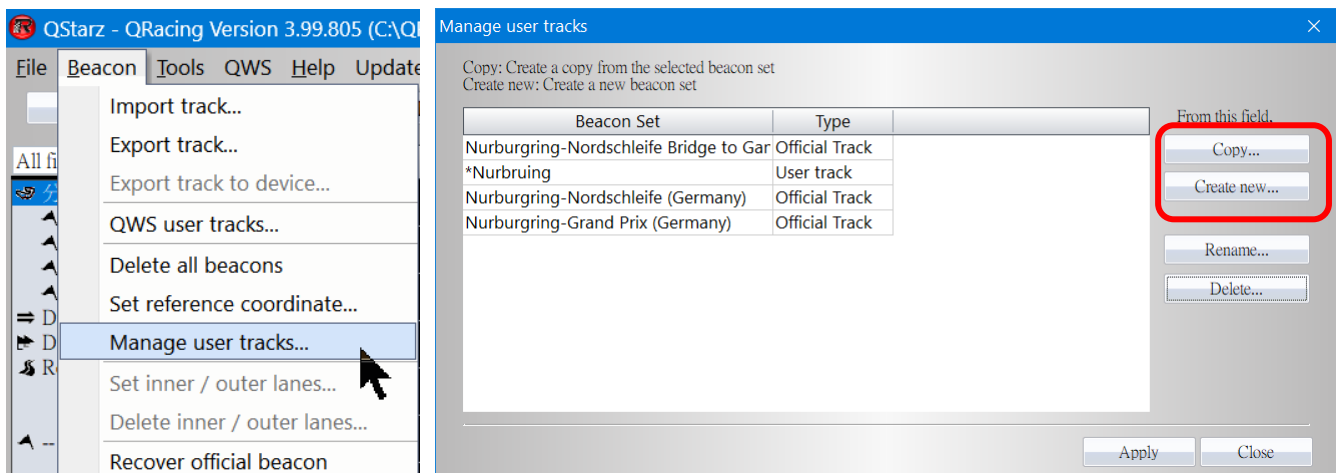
QStarz - QRacing Version 3.99.805 (C:\Q

File Beacon Tools QWS Help Update

All fi

Import track...
Export track...
Export track to device...
QWS user tracks...
Delete all beacons
Set reference coordinate...
Manage user tracks...
Set inner / outer lanes...
Delete inner / outer lanes...
Recover official beacon

Manage user tracks

Copy: Create a copy from the selected beacon set
Create new: Create a new beacon set

| Beacon Set | Type |
|---|---|
| Nurburgring-Nordschleife Bridge to Gar | Official Track |
| *Nurbruing | User track |
| Nurburgring-Nordschleife (Germany) | Official Track |
| Nurburgring-Grand Prix (Germany) | Official Track |

From this field.
Copy...
Create new...
Rename...
Delete...

Apply
Close